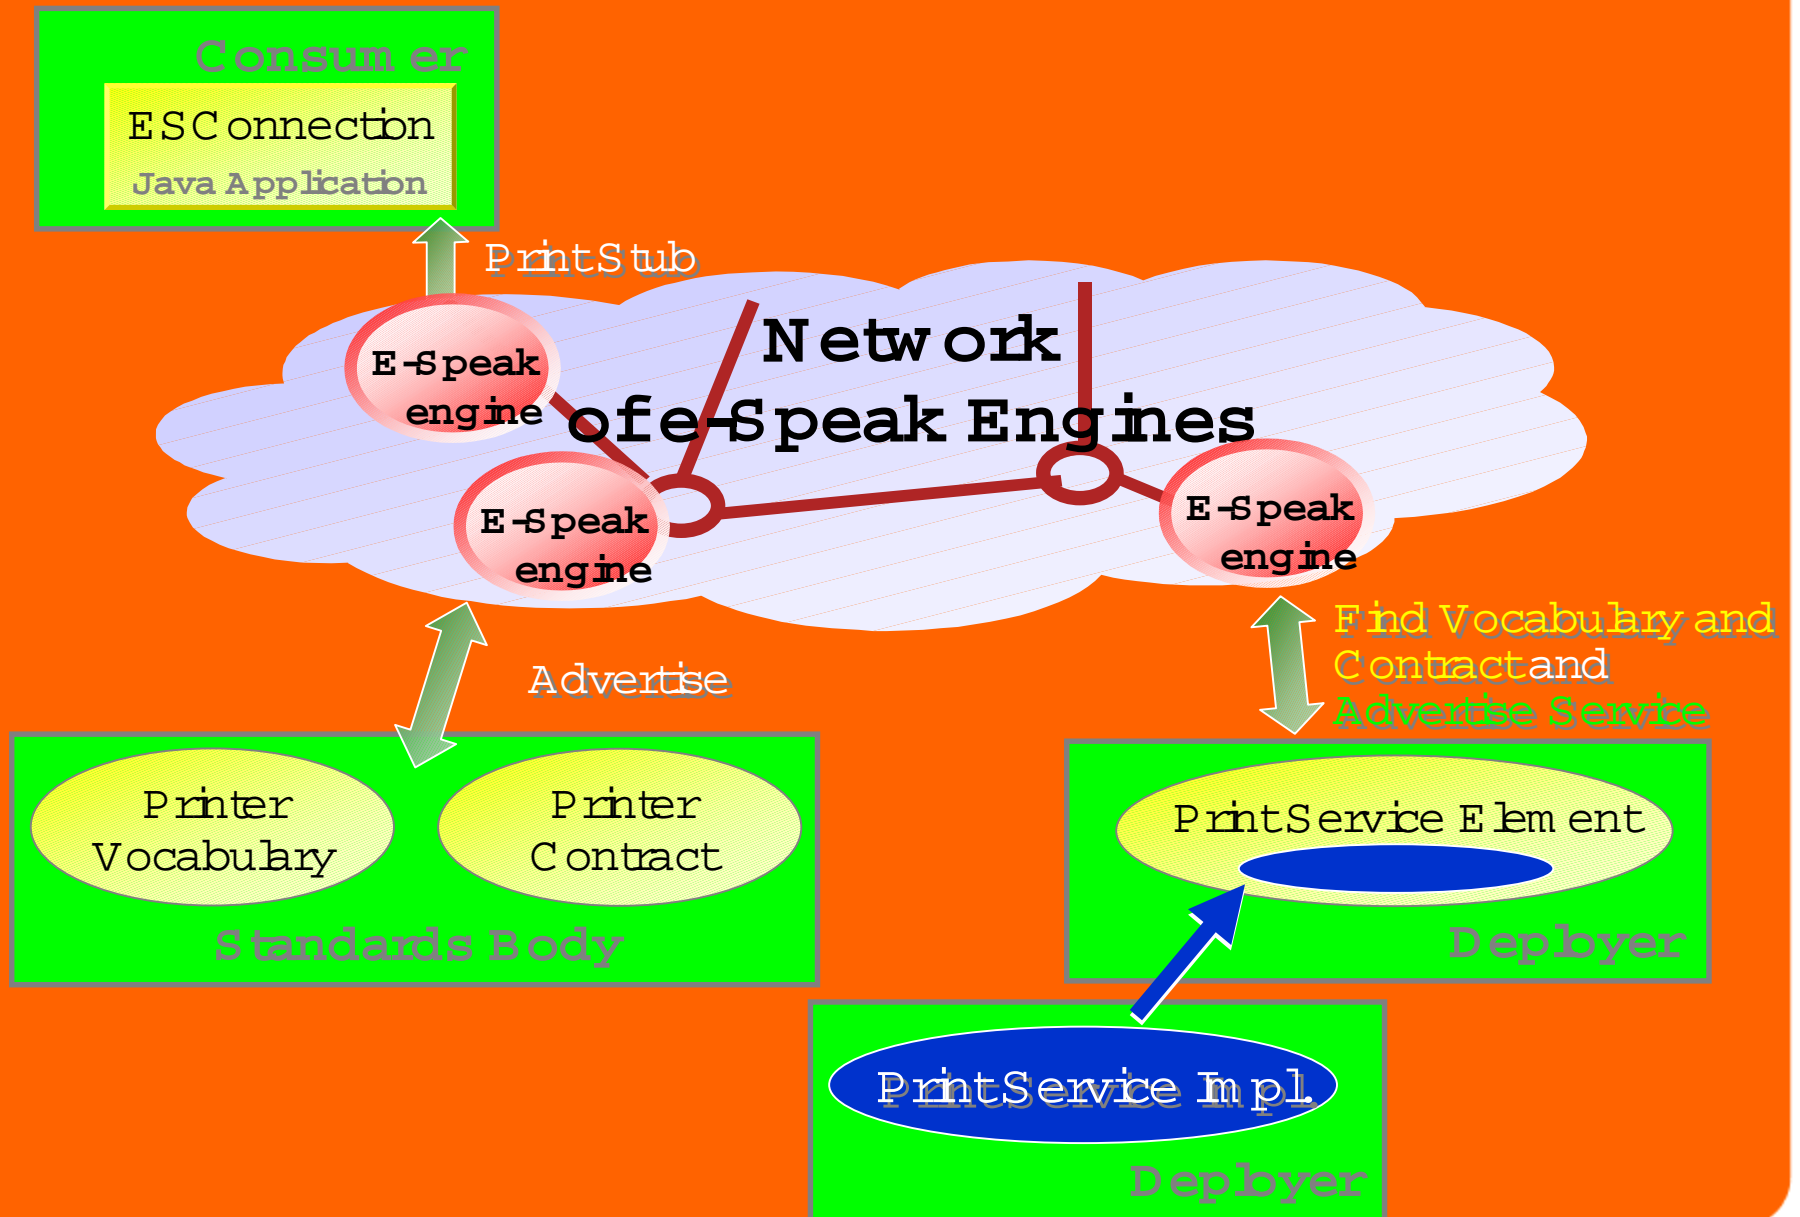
Consumer

ESConnection
Java Application

PrintStub

E-Speak engine

Network of e-Speak Engines

E-Speak engine

E-Speak engine

Find Vocabulary and Contract and Advertise Service

Advertise

Printer Vocabulary

Printer Contract

Standards Body

PrintService Element

Deployer

PrintService Impl.

Deployer